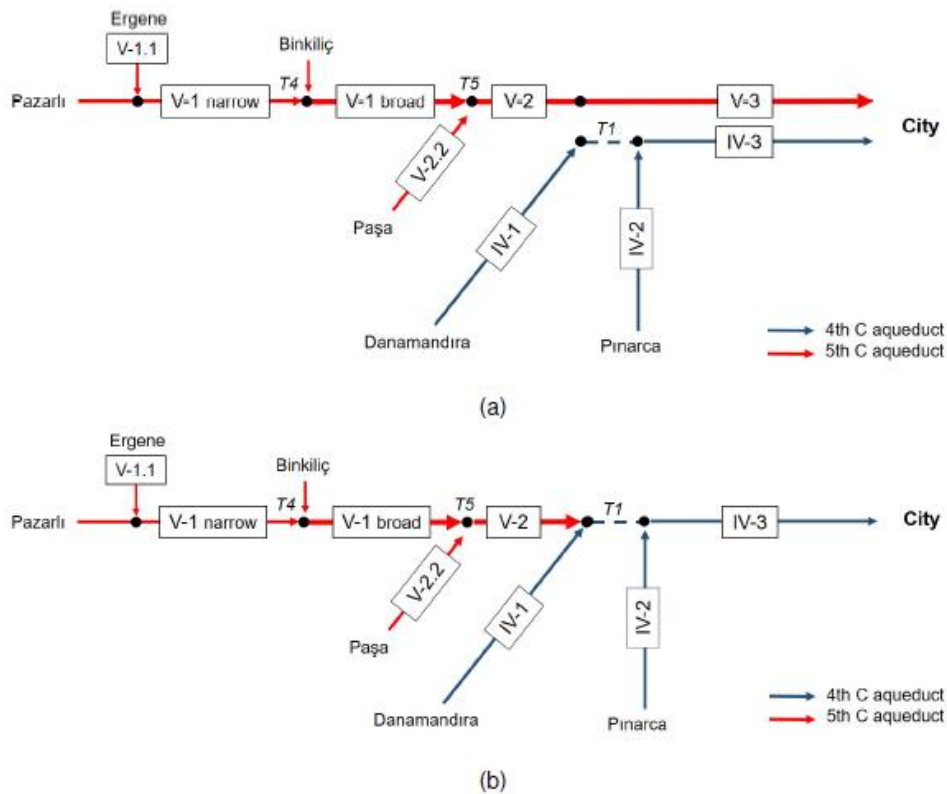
Ergene
V-1.1
Binkiliç
Pazarlı
V-1 narrow
T4
V-1 broad
T5
V-2
V-3
City
T1
IV-3
V-2.2
Paşa
IV-1
IV-2
Danamandıra
Pınarca
4th C aqueduct
5th C aqueduct

(a)

Ergene
V-1.1
Binkiliç
Pazarlı
V-1 narrow
T4
V-1 broad
T5
V-2
T1
IV-3
City
V-2.2
Paşa
IV-1
IV-2
Danamandıra
Pınarca
4th C aqueduct
5th C aqueduct

(b)